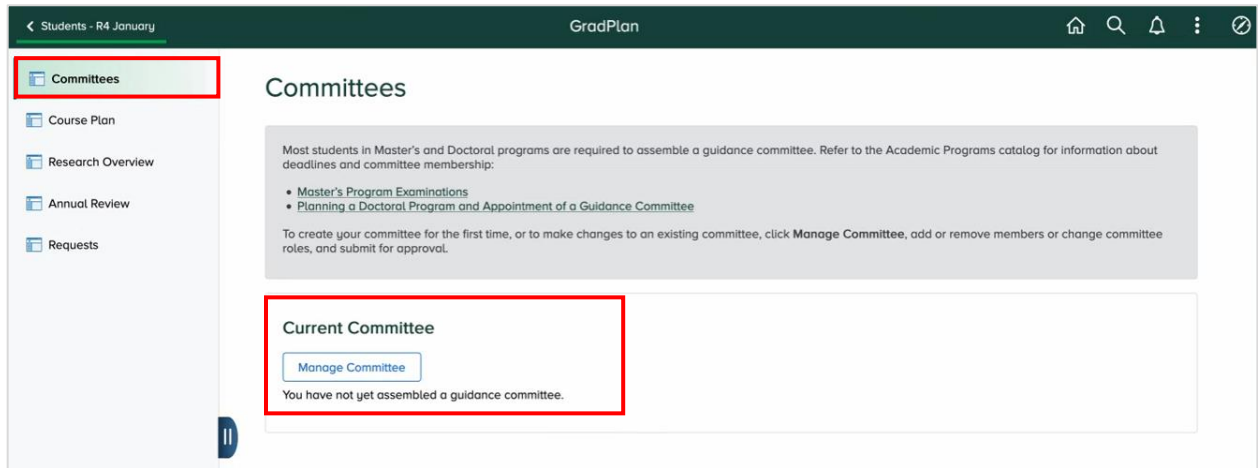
Students - R4 January

GradPlan

Committees

Course Plan

Research Overview

Annual Review

Requests

Committees

Most students in Master's and Doctoral programs are required to assemble a guidance committee. Refer to the Academic Programs catalog for information about deadlines and committee membership:

• Master's Program Examinations
• Planning a Doctoral Program and Appointment of a Guidance Committee

To create your committee for the first time, or to make changes to an existing committee, click **Manage Committee**, add or remove members or change committee roles, and submit for approval.

Current Committee

Manage Committee

You have not yet assembled a guidance committee.